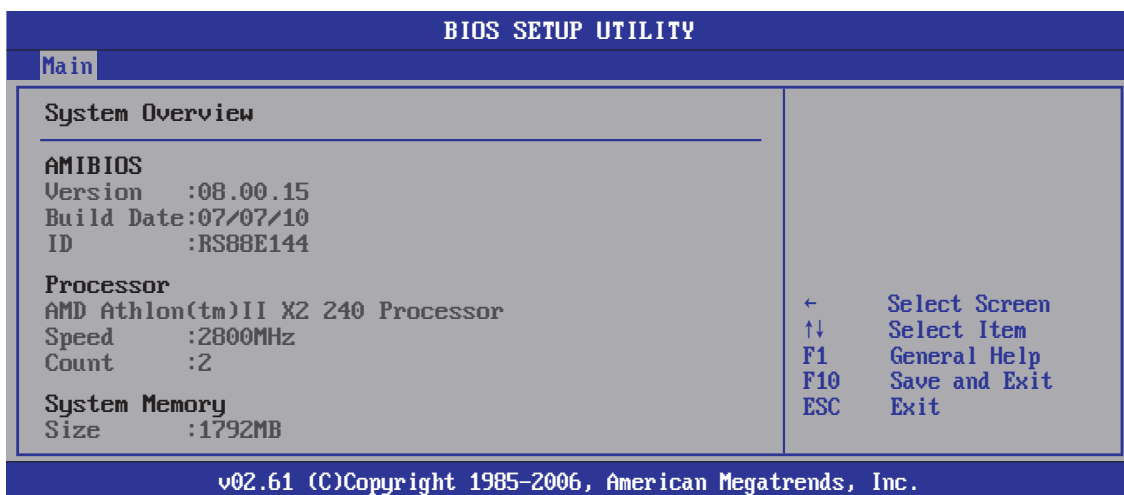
BIOS SETUP UTILITY

Main

System Overview

AMIBIOS
Version :08.00.15
Build Date:07/07/10
ID :RS88E144

Processor
AMD Athlon(tm)II X2 240 Processor
Speed :2800MHz
Count :2

System Memory
Size :1792MB

← Select Screen
↑↓ Select Item
F1 General Help
F10 Save and Exit
ESC Exit

v02.61 (C)Copyright 1985-2006, American Megatrends, Inc.